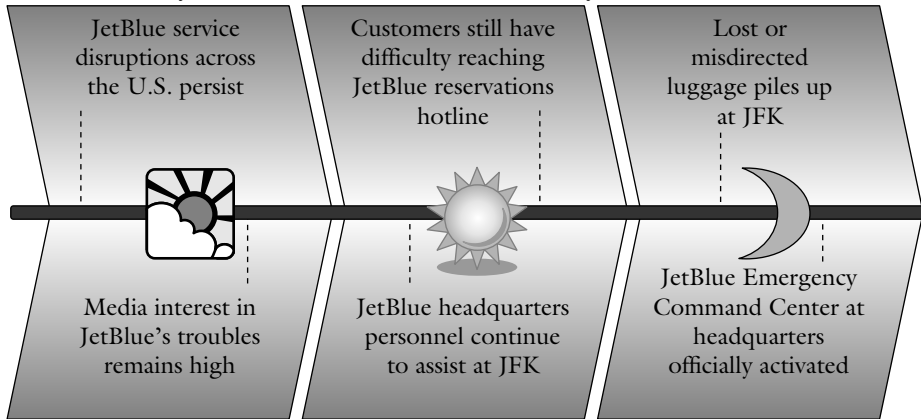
JetBlue service disruptions across the U.S. persist

Media interest in JetBlue's troubles remains high

Customers still have difficulty reaching JetBlue reservations hotline

JetBlue headquarters personnel continue to assist at JFK

Lost or misdirected luggage piles up at JFK

JetBlue Emergency Command Center at headquarters officially activated